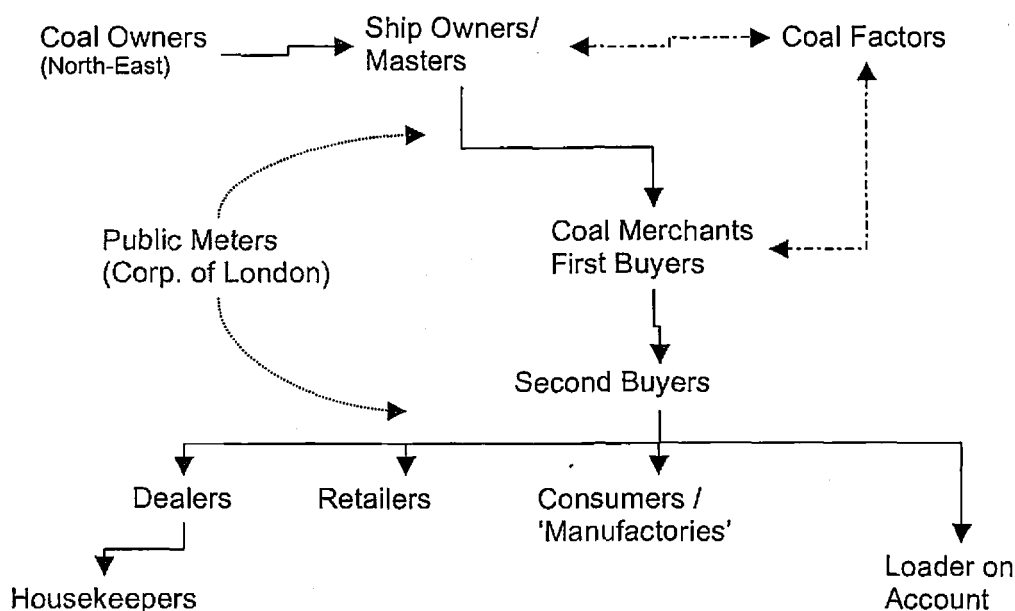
Coal Owners (North-East)

Ship Owners/ Masters

Coal Factors

Public Meters (Corp. of London)

Coal Merchants First Buyers

Second Buyers

Dealers

Retailers

Consumers / 'Manufactories'

Loader on Account

Housekeepers